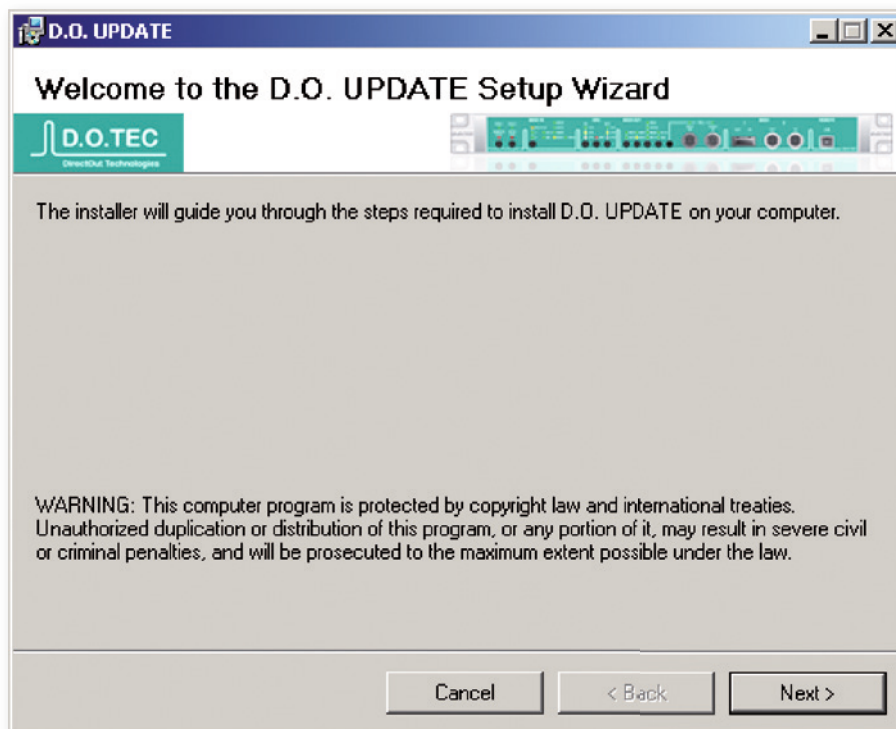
D.O. UPDATE

Welcome to the D.O. UPDATE Setup Wizard

D.O.TEC
DirectOut Technologies

The installer will guide you through the steps required to install D.O. UPDATE on your computer.

WARNING: This computer program is protected by copyright law and international treaties. Unauthorized duplication or distribution of this program, or any portion of it, may result in severe civil or criminal penalties, and will be prosecuted to the maximum extent possible under the law.

Cancel
< Back
Next >